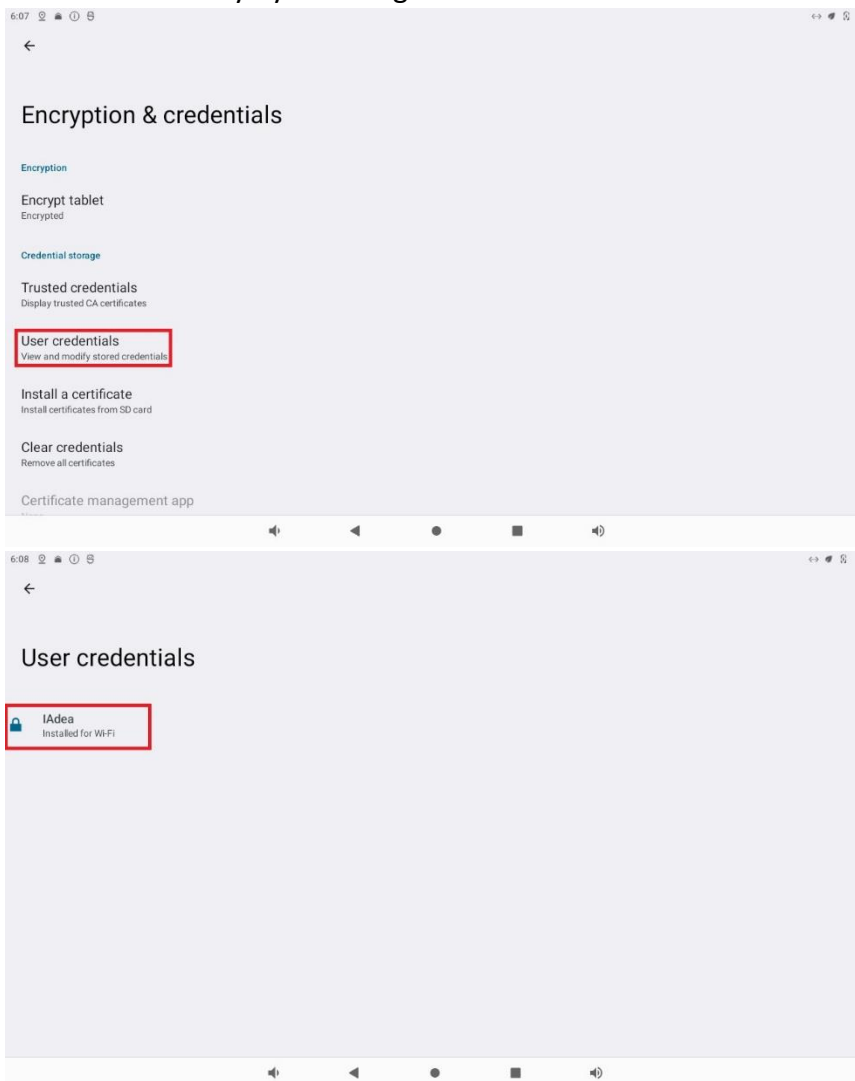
6:07

Encryption & credentials

Encryption

Encrypt tablet
Encrypted

Credential storage

Trusted credentials
Display trusted CA certificates

User credentials
View and modify stored credentials

Install a certificate
Install certificates from SD card

Clear credentials
Remove all certificates

Certificate management app

6:08

User credentials

IAdea
Installed for Wi-Fi